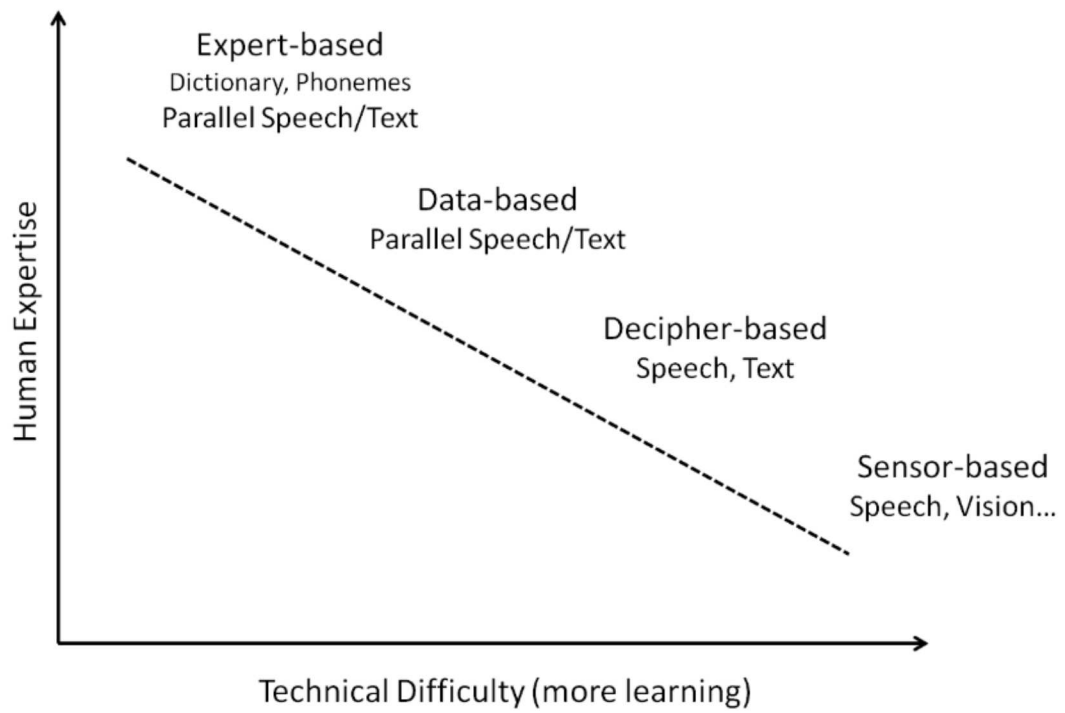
Human Expertise

Expert-based
Dictionary, Phonemes
Parallel Speech/Text

Data-based
Parallel Speech/Text

Decipher-based
Speech, Text

Sensor-based
Speech, Vision...

Technical Difficulty (more learning)